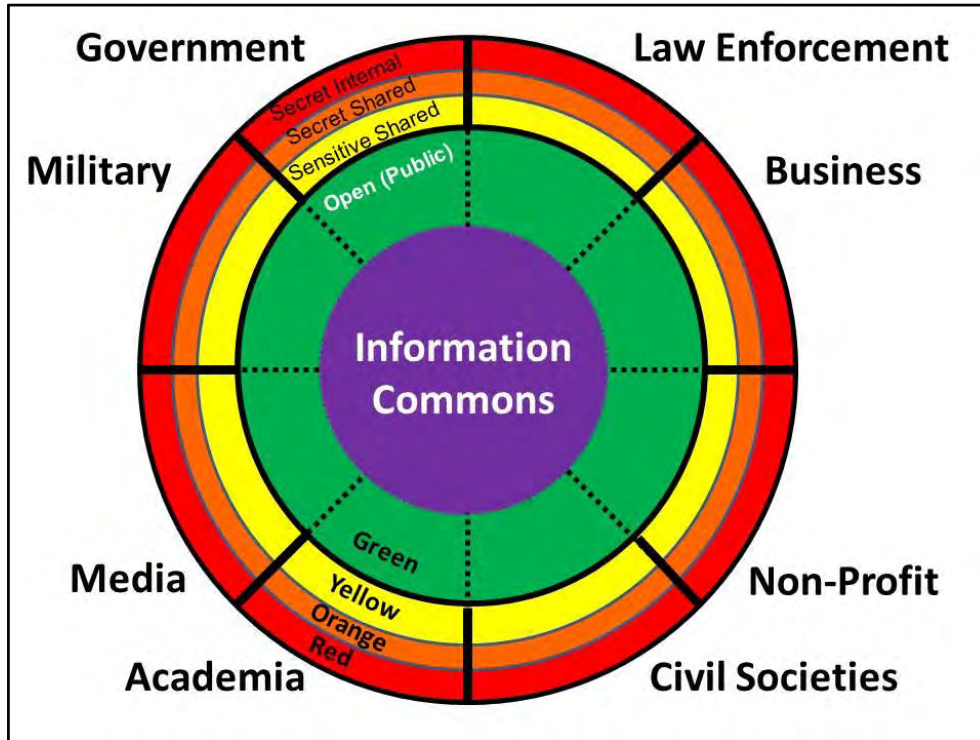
Government

Law Enforcement

Secret Internal
Secret Shared
Sensitive Shared
Open (Public)

Military

Business

Information Commons

Media

Non-Profit

Green
Yellow
Orange
Red

Academia

Civil Societies